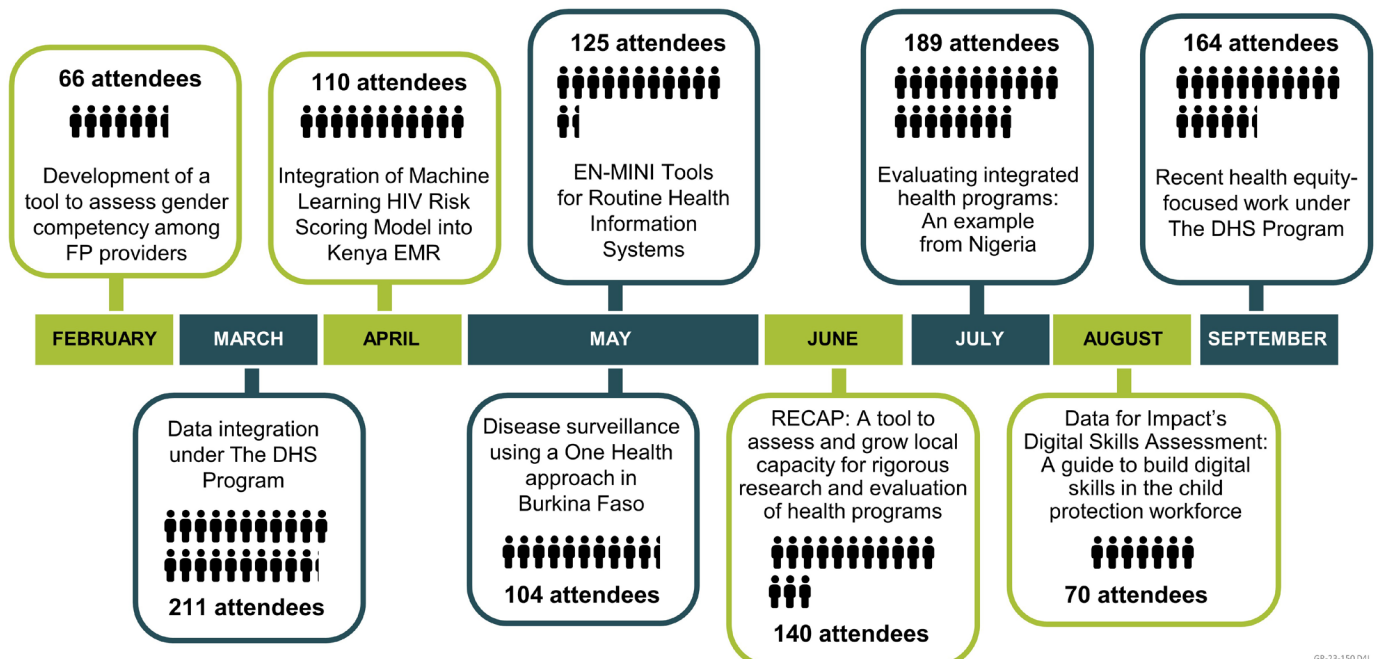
66 attendees

Development of a tool to assess gender competency among FP providers

110 attendees

Integration of Machine Learning HIV Risk Scoring Model into Kenya EMR

125 attendees

EN-MINI Tools for Routine Health Information Systems

189 attendees

Evaluating integrated health programs: An example from Nigeria

164 attendees

Recent health equity-focused work under The DHS Program

FEBRUARY

MARCH

APRIL

MAY

JUNE

JULY

AUGUST

SEPTEMBER

Data integration under The DHS Program

211 attendees

Disease surveillance using a One Health approach in Burkina Faso

104 attendees

RECAP: A tool to assess and grow local capacity for rigorous research and evaluation of health programs

140 attendees

Data for Impact's Digital Skills Assessment: A guide to build digital skills in the child protection workforce

70 attendees

GR-23-150 D4I